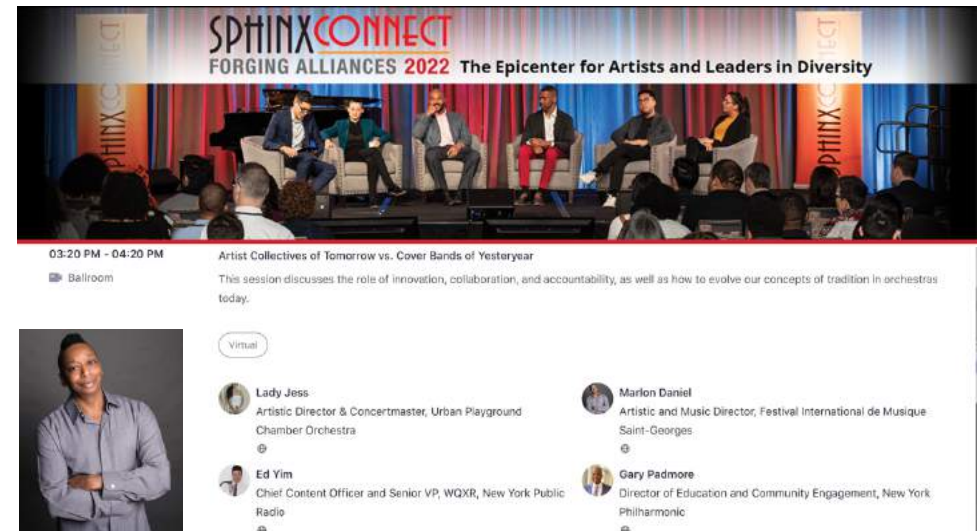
SPHINXCONNECT
FORGING ALLIANCES 2022 The Epicenter for Artists and Leaders in Diversity

SPHINX CONNECT

03:20 PM - 04:20 PM

Ballroom

Artist Collectives of Tomorrow vs. Cover Bands of Yesteryear

This session discusses the role of innovation, collaboration, and accountability, as well as how to evolve our concepts of tradition in orchestras today.

Virtual

Lady Jess
Artistic Director & Concertmaster, Urban Playground Chamber Orchestra

Marlon Daniel
Artistic and Music Director, Festival International de Musique Saint-Georges

Ed Yim
Chief Content Officer and Senior VP, WQXR, New York Public Radio

Gary Padmore
Director of Education and Community Engagement, New York Philharmonic